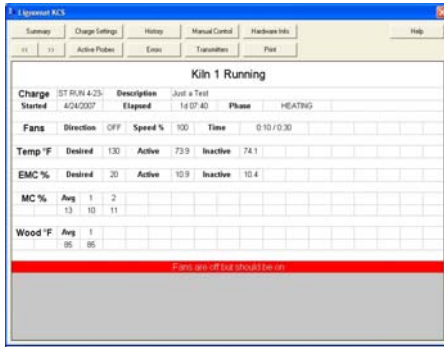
Lignomat KCS

Summary | Charge Settings | History | Manual Control | Hardware Info | Help
<< | >> | Active Probes | Errors | Transmitters | Print

Kiln 1 Running

| Charge | ST-RUN 4-23- | Description | Just a Test | | | |
|---|---|---|---|---|---|---|
| Started | 4/24/2007 | Elapsed | 1d 07:40 | Phase | HEATING | |

| Fans | Direction | OFF | Speed % | 100 | Time | 0:10 / 0:30 |
|---|---|---|---|---|---|---|

| Temp °F | Desired | 130 | Active | 73.9 | Inactive | 74.1 |
|---|---|---|---|---|---|---|

| EMC % | Desired | 20 | Active | 10.9 | Inactive | 10.4 |
|---|---|---|---|---|---|---|

| MC % | Avg | 1 | 2 |
|---|---|---|---|
| | 13 | 10 | 11 |

| Wood °F | Avg | 1 |
|---|---|---|
| | 85 | 85 |

Fans are off but should be on